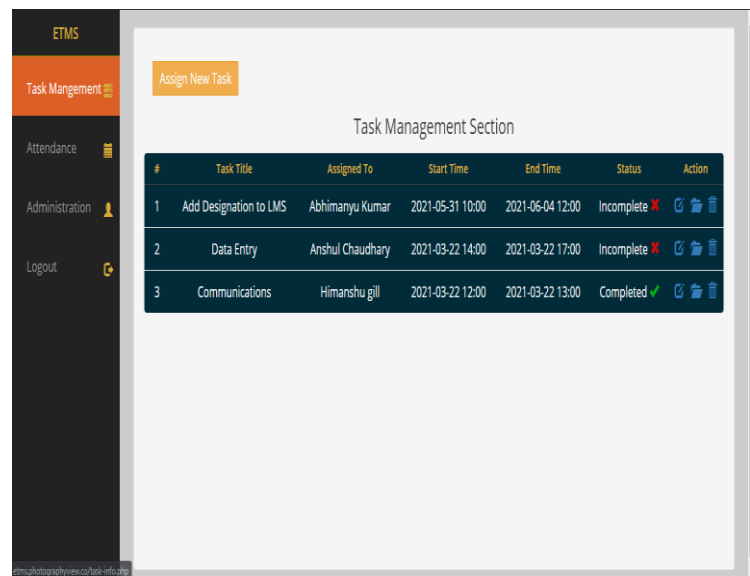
ETMS

Task Mangement

Attendance

Administration

Logout

Assign New Task

Task Management Section

| # | Task Title | Assigned To | Start Time | End Time | Status | Action |
|---|---|---|---|---|---|---|
| 1 | Add Designation to LMS | Abhimanyu Kumar | 2021-05-31 10:00 | 2021-06-04 12:00 | Incomplete | |
| 2 | Data Entry | Anshul Chaudhary | 2021-03-22 14:00 | 2021-03-22 17:00 | Incomplete | |
| 3 | Communications | Himanshu gill | 2021-03-22 12:00 | 2021-03-22 13:00 | Completed | |

etms.photographyview.co/task-info.php